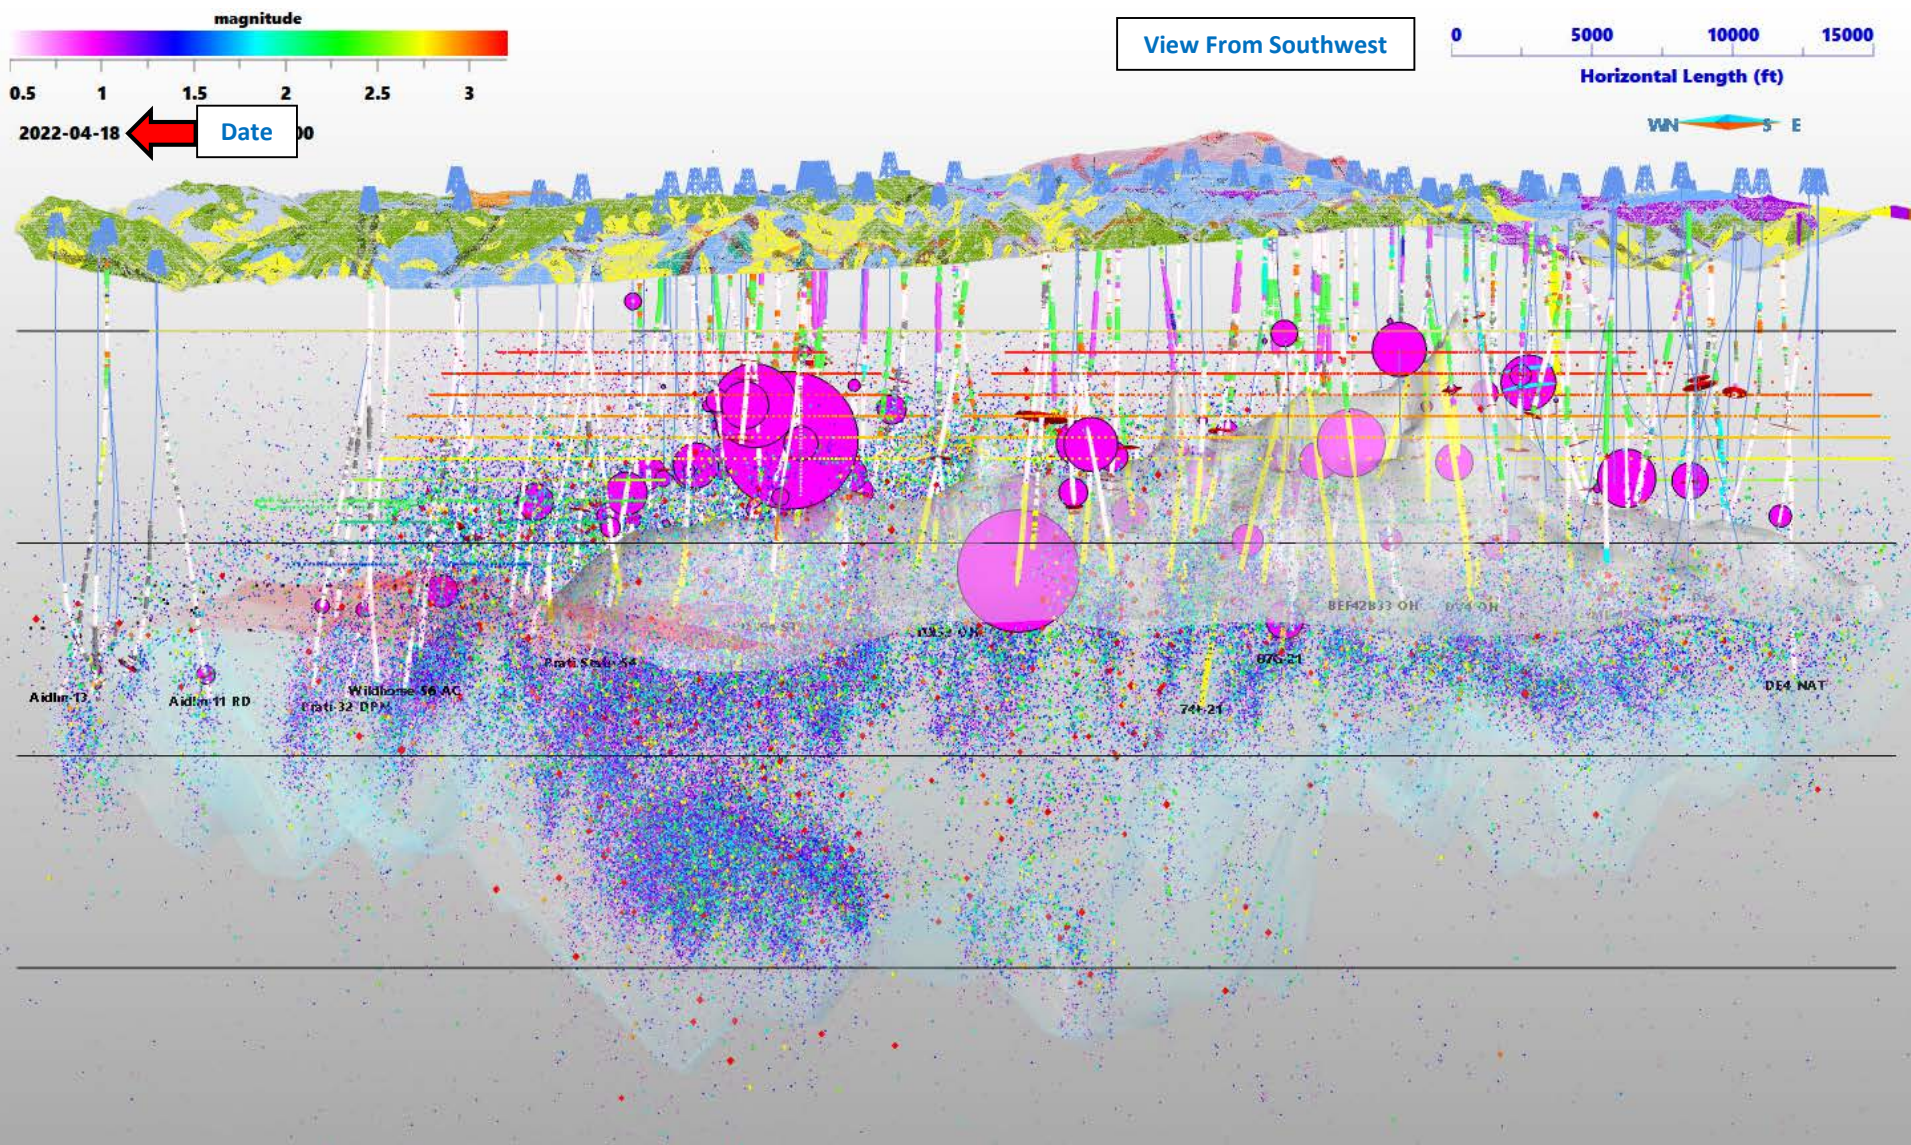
magnitude
0.5 1 1.5 2 2.5 3
2022-04-18 Date 00
View From Southwest
0 5000 10000 15000
Horizontal Length (ft)
W N S E
Aidlin-13
Aidlin-11 RD
Wildhorse 56 AC
Prati 32 DPN
Prati State 54
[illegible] OH
BEF42B33 OH
DX4 OH
87G-21
74H-21
DE4 NAT